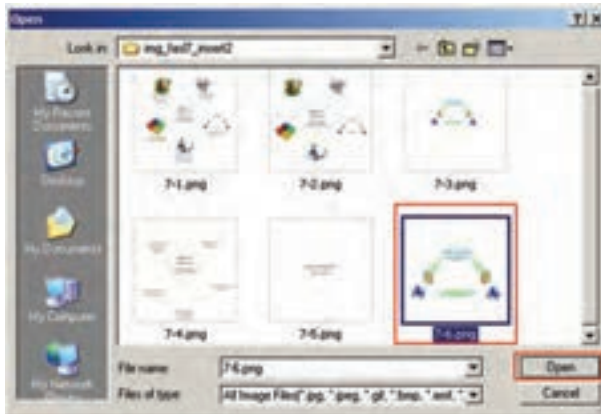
Open

?|X

Look in: img_fasl7_insert2

My Recent Documents

Desktop

My Documents

My Computer

My Network Places

7-1.png

7-2.png

7-3.png

7-4.png

7-5.png

7-6.png

File name: 7-6.png

Files of type: All Image Files(*.jpg, *.jpeg, *.gif, *.bmp, *.emf, *.

Open

Cancel